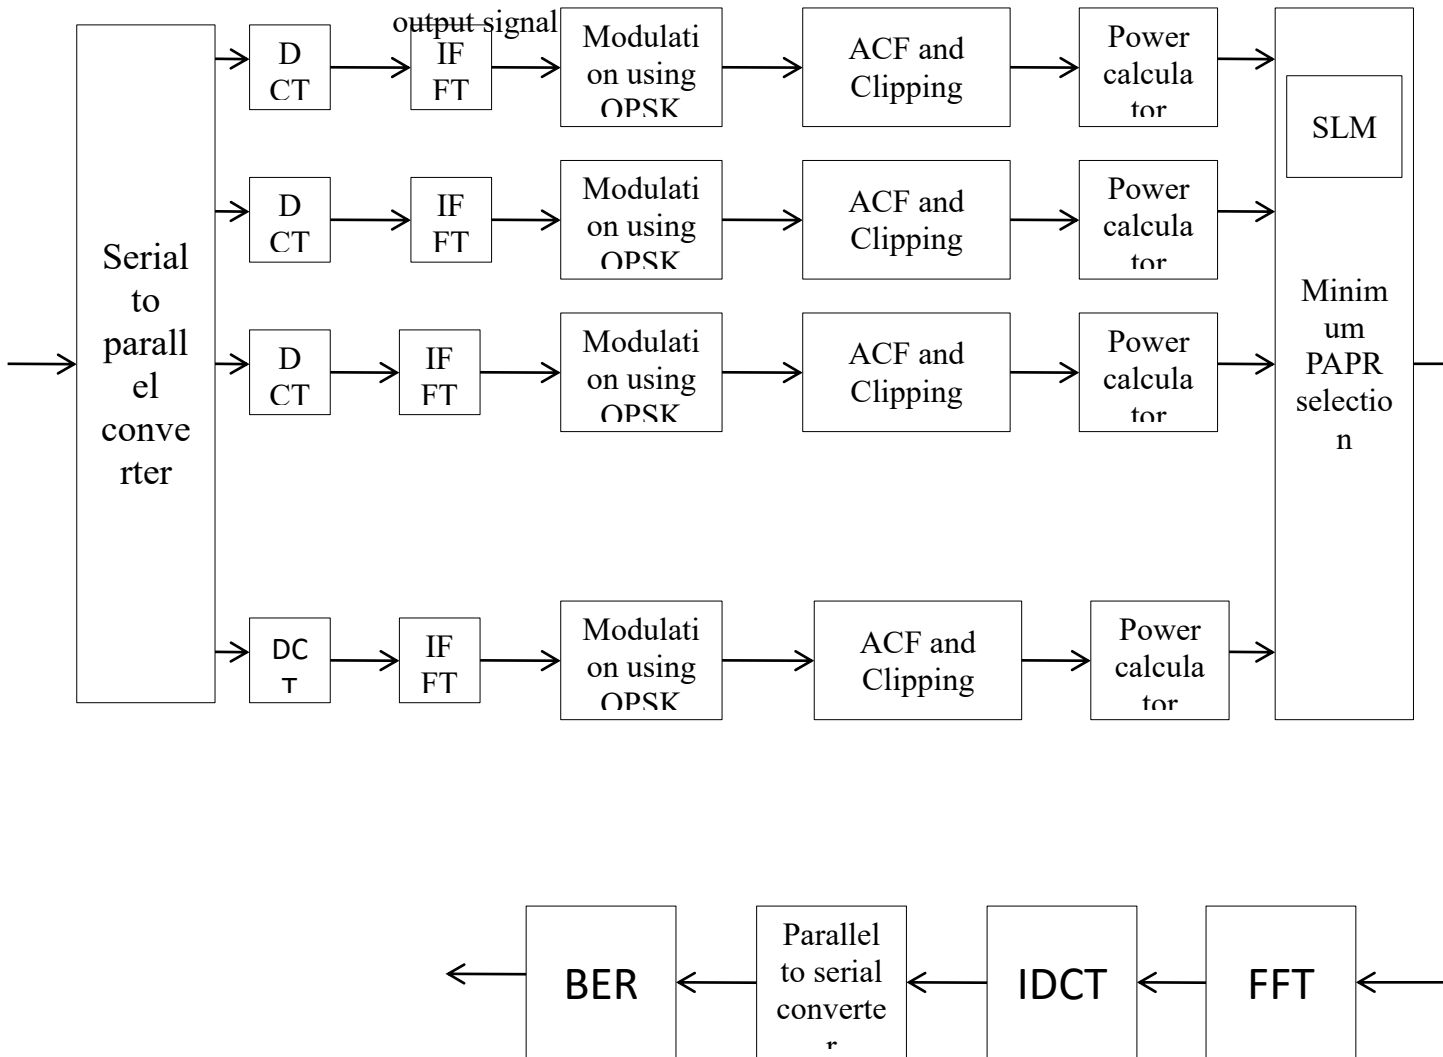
Serial to parallel converter

output signal

DCT
IFFT
Modulation using QPSK
ACF and Clipping
Power calculator

DCT
IFFT
Modulation using QPSK
ACF and Clipping
Power calculator

DCT
IFFT
Modulation using QPSK
ACF and Clipping
Power calculator

DCT
IFFT
Modulation using QPSK
ACF and Clipping
Power calculator

SLM

Minimum PAPR selection

BER
Parallel to serial converte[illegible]
IDCT
FFT